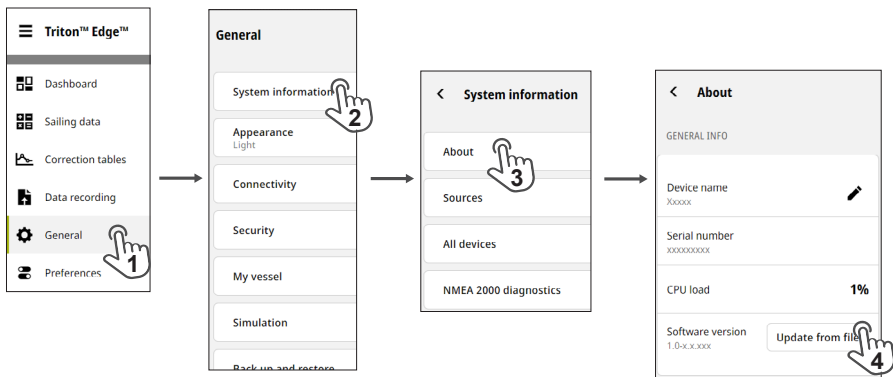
Triton™ Edge™

Dashboard

Sailing data

Correction tables

Data recording

General

Preferences

1

General

System information

2

Appearance
Light

Connectivity

Security

My vessel

Simulation

Back up and restore

System information

About

3

Sources

All devices

NMEA 2000 diagnostics

About

GENERAL INFO

Device name
Xxxxx

Serial number
xxxxxxxxx

CPU load

1%

Software version
1.0-x.x.xxx

Update from file

4